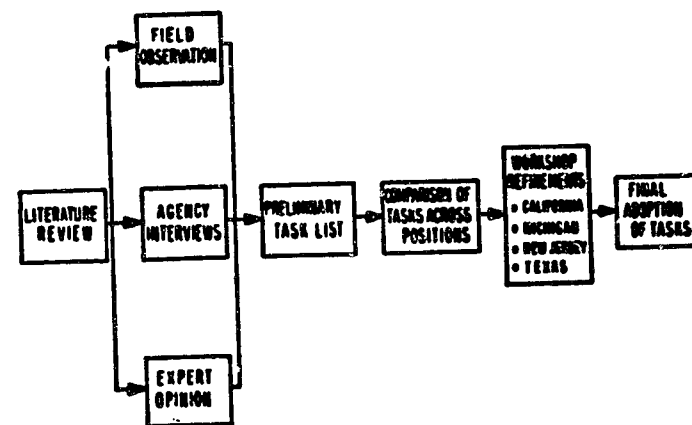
LITERATURE REVIEW

FIELD OBSERVATION

AGENCY INTERVIEWS

EXPERT OPINION

PRELIMINARY TASK LIST

COMPARISON OF TASKS ACROSS POSITIONS

WORKSHOP REFINEMENTS
• CALIFORNIA
• MICHIGAN
• NEW JERSEY
• TEXAS

FINAL ADOPTION OF TASKS